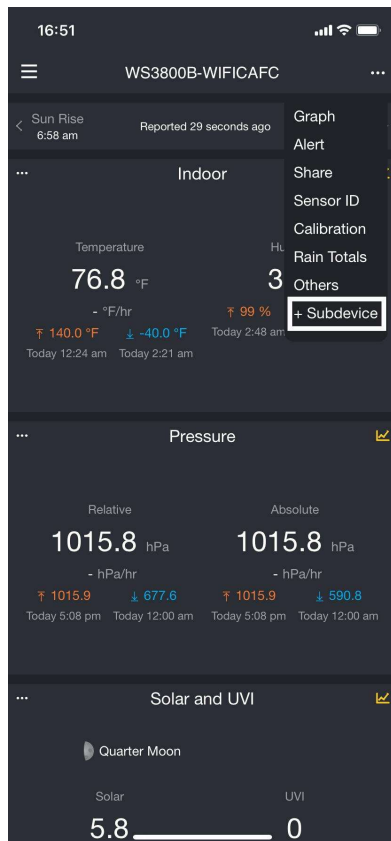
16:51

WS3800B-WIFICAFC

Sun Rise
6:58 am

Reported 29 seconds ago

Graph
Alert
Share
Sensor ID
Calibration
Rain Totals
Others
+ Subdevice

Indoor

Temperature
76.8 °F
- °F/hr
↑ 140.0 °F ↓ -40.0 °F
Today 12:24 am Today 2:21 am

Hu
3
↑ 99 %
Today 2:48 am

Pressure

Relative
1015.8 hPa
- hPa/hr
↑ 1015.9 ↓ 677.6
Today 5:08 pm Today 12:00 am

Absolute
1015.8 hPa
- hPa/hr
↑ 1015.9 ↓ 590.8
Today 5:08 pm Today 12:00 am

Solar and UVI

Quarter Moon

Solar
5.8

UVI
0